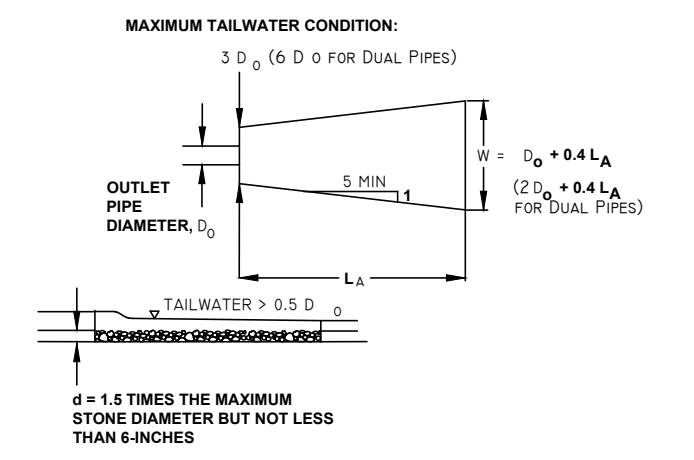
MAXIMUM TAILWATER CONDITION:

3 $D_0$ (6 D o FOR DUAL PIPES)

OUTLET PIPE DIAMETER, $D_0$

5 MIN

1

W = $D_o + 0.4 L_A$

($2 D_o + 0.4 L_A$ FOR DUAL PIPES)

$L_A$

TAILWATER > 0.5 $D_0$

d = 1.5 TIMES THE MAXIMUM STONE DIAMETER BUT NOT LESS THAN 6-INCHES